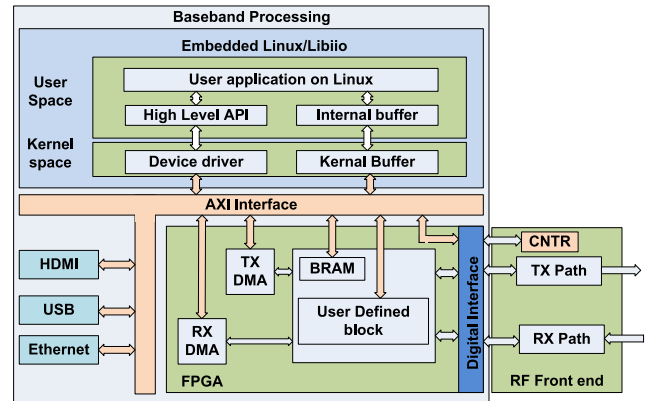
Baseband Processing
Embedded Linux/Libiio
User Space
User application on Linux
High Level API
Internal buffer
Kernel space
Device driver
Kernal Buffer
AXI Interface
HDMI
USB
Ethernet
TX DMA
BRAM
User Defined block
RX DMA
FPGA
Digital Interface
CNTR
TX Path
RX Path
RF Front end